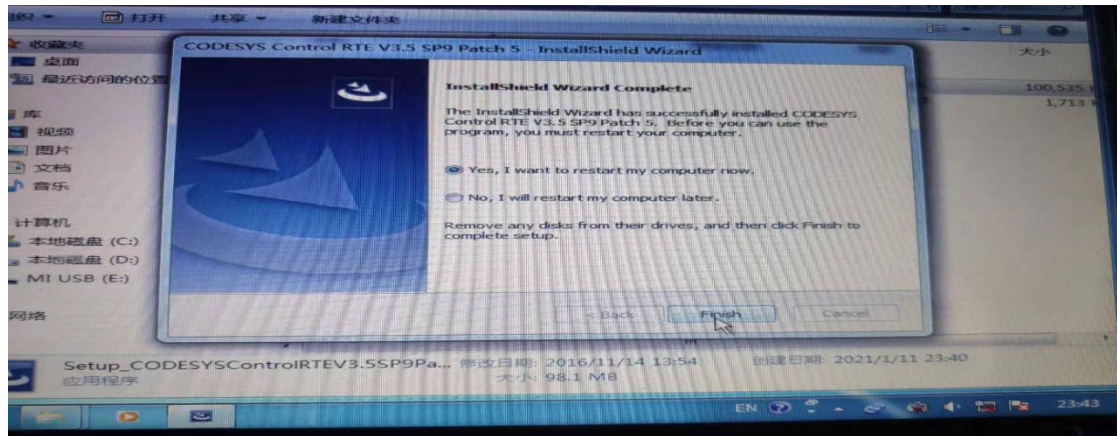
组织 ▼ 打开 共享 ▼ 新建文件夹

大小

收藏夹
桌面
最近访问的位置

库
视频
图片
文档
音乐

计算机
本地磁盘 (C:)
本地磁盘 (D:)
MI USB (E:)

网络

100,535
1,713

CODESYS Control RTE V3.5 SP9 Patch 5 - InstallShield Wizard

InstallShield Wizard Complete

The InstallShield Wizard has successfully installed CODESYS Control RTE V3.5 SP9 Patch 5. Before you can use the program, you must restart your computer.

Yes, I want to restart my computer now.

No, I will restart my computer later.

Remove any disks from their drives, and then click Finish to complete setup.

< Back Finish Cancel

Setup_CODESYSControlRTEV3.5SP9Pa... 修改日期: 2016/11/14 13:54 创建日期: 2021/1/11 23:40
应用程序 大小: 98.1 MB

EN 23:43